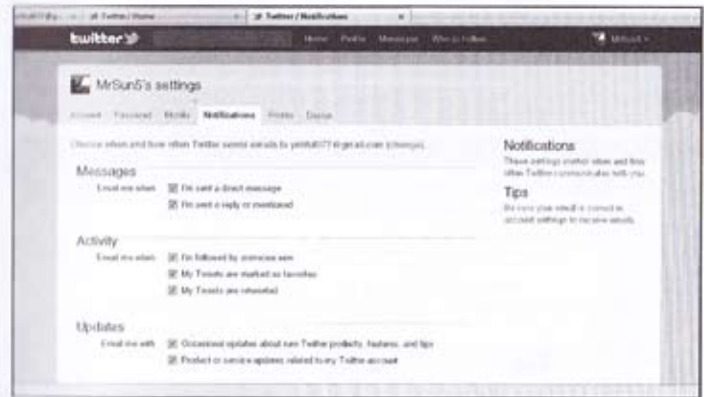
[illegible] Twitter / Home
Twitter / Notifications

twitter
Home Profile Messages Who to follow
MrSun5

MrSun5's settings

Account Password Mobile Notifications Profile Design

Choose when and how often Twitter sends emails to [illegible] (change)

Messages
Email me when I'm sent a direct message
I'm sent a reply or mentioned

Activity
Email me when I'm followed by someone new
My Tweets are marked as favorites
My Tweets are retweeted

Updates
Email me with Occasional updates about new Twitter products, features, and tips
Product or service updates related to my Twitter account

Notifications
These settings control when and how often Twitter communicates with you.

Tips
Be sure your email is correct in account settings to receive emails.